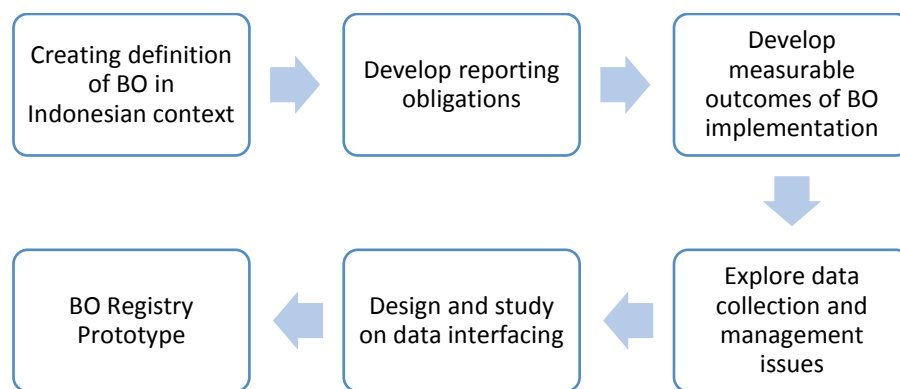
Creating definition of BO in Indonesian context

Develop reporting obligations

Develop measurable outcomes of BO implementation

Explore data collection and management issues

Design and study on data interfacing

BO Registry Prototype